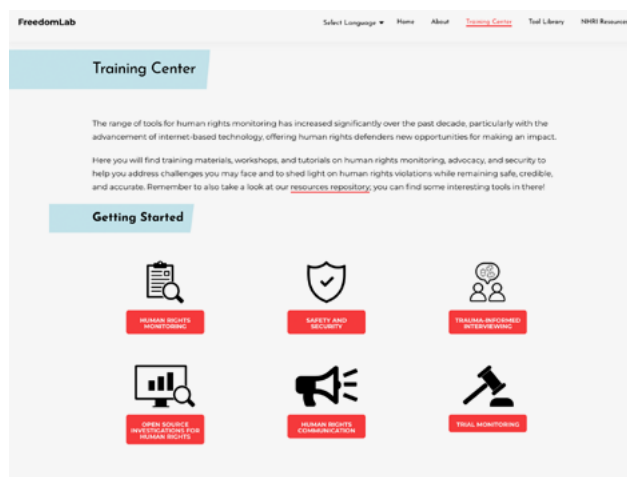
FreedomLab

Select Language ▾ Home About Training Center Tool Library NHRI Resource

Training Center

The range of tools for human rights monitoring has increased significantly over the past decade, particularly with the advancement of internet-based technology, offering human rights defenders new opportunities for making an impact.

Here you will find training materials, workshops, and tutorials on human rights monitoring, advocacy, and security to help you address challenges you may face and to shed light on human rights violations while remaining safe, credible, and accurate. Remember to also take a look at our resources repository, you can find some interesting tools in there!

Getting Started

HUMAN RIGHTS MONITORING

SAFETY AND SECURITY

TRAUMA-INFORMED INTERVIEWING

OPEN SOURCE INVESTIGATIONS FOR HUMAN RIGHTS

HUMAN RIGHTS COMMUNICATION

TRIAL MONITORING